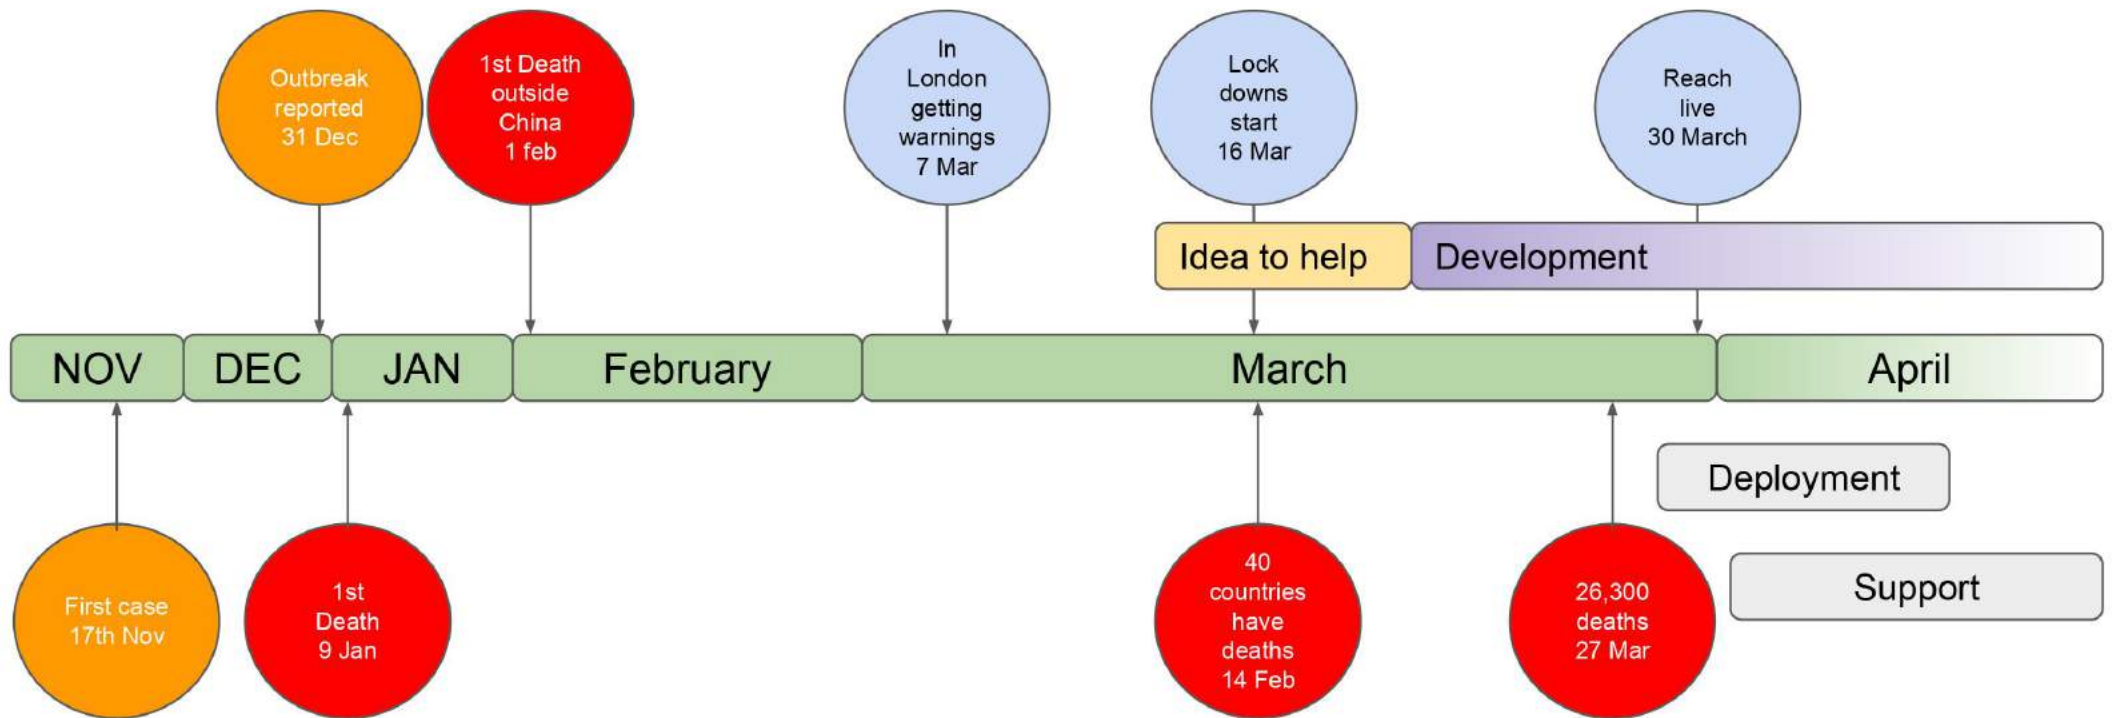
Outbreak reported 31 Dec

1st Death outside China 1 feb

In London getting warnings 7 Mar

Lock downs start 16 Mar

Reach live 30 March

Idea to help

Development

NOV

DEC

JAN

February

March

April

Deployment

Support

First case 17th Nov

1st Death 9 Jan

40 countries have deaths 14 Feb

26,300 deaths 27 Mar